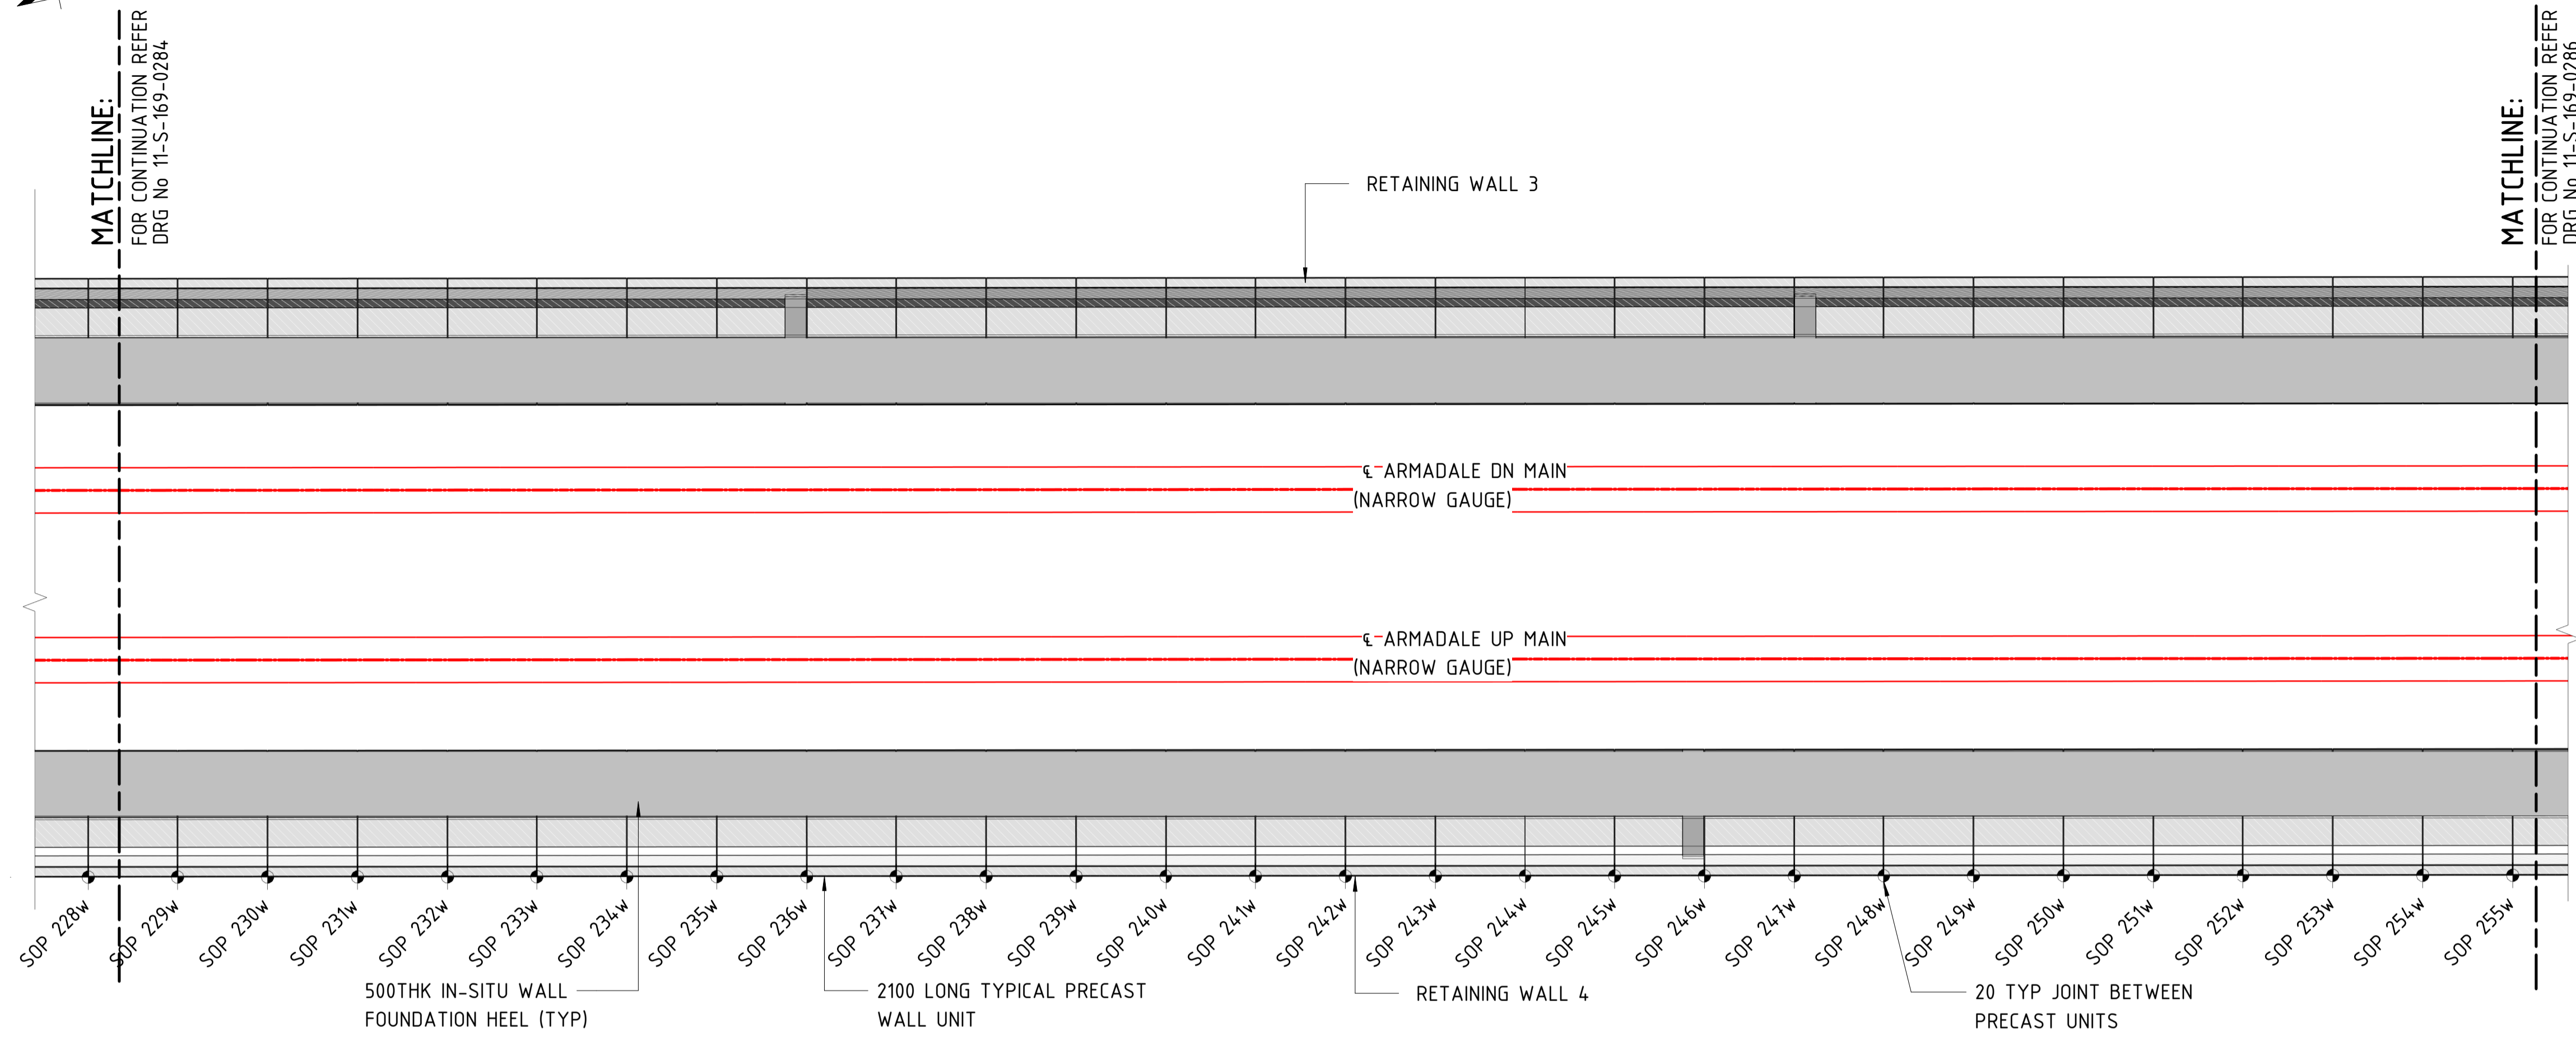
MATCHLINE:
FOR CONTINUATION REFER
DRG No 11-S-169-0284

MATCHLINE:
FOR CONTINUATION REFER
DRG No 11-S-169-0286

RETAINING WALL 3

℄ ARMADALE DN MAIN
(NARROW GAUGE)

℄ ARMADALE UP MAIN
(NARROW GAUGE)

SOP 228w
SOP 229w
SOP 230w
SOP 231w
SOP 232w
SOP 233w
SOP 234w
SOP 235w
SOP 236w
SOP 237w
SOP 238w
SOP 239w
SOP 240w
SOP 241w
SOP 242w
SOP 243w
SOP 244w
SOP 245w
SOP 246w
SOP 247w
SOP 248w
SOP 249w
SOP 250w
SOP 251w
SOP 252w
SOP 253w
SOP 254w
SOP 255w

500THK IN-SITU WALL
FOUNDATION HEEL (TYP)

2100 LONG TYPICAL PRECAST
WALL UNIT

RETAINING WALL 4

20 TYP JOINT BETWEEN
PRECAST UNITS